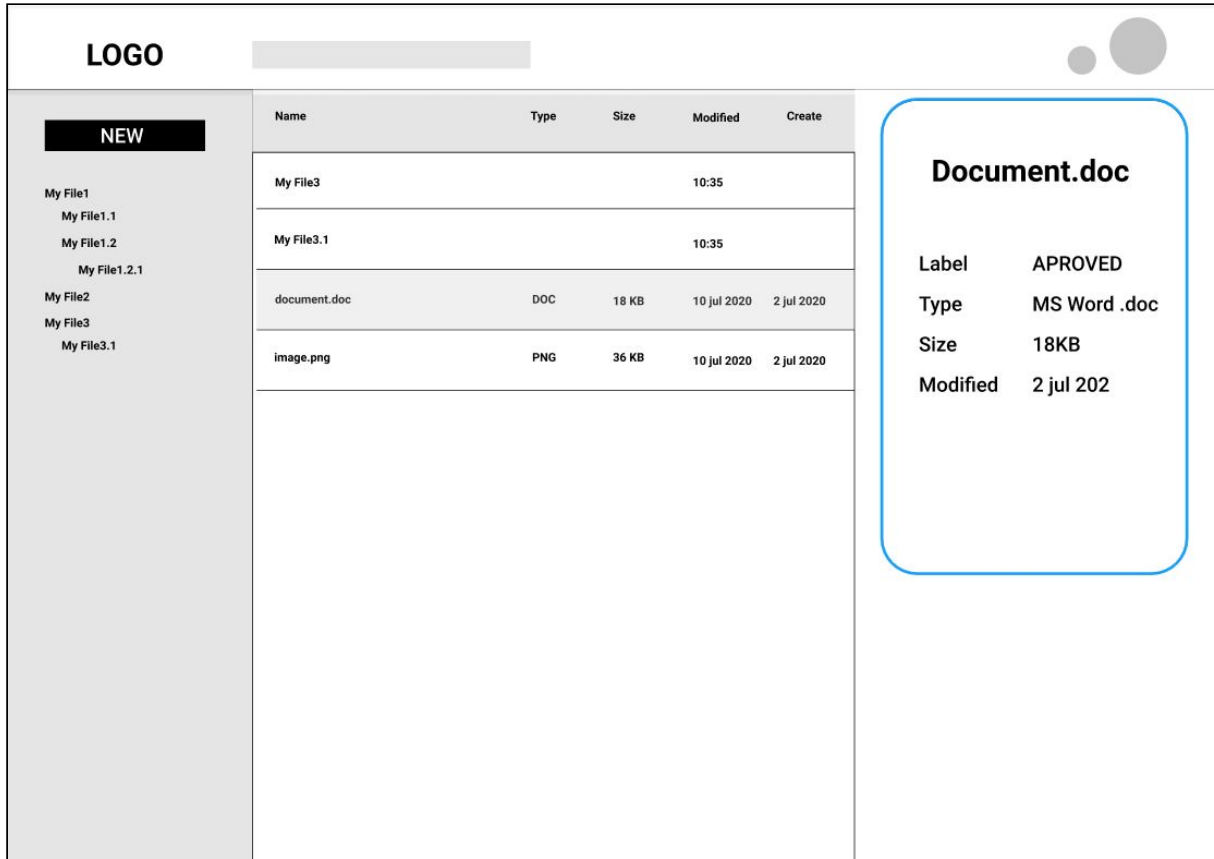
LOGO

NEW

My File1
My File1.1
My File1.2
My File1.2.1
My File2
My File3
My File3.1

| Name | Type | Size | Modified | Create |
|---|---|---|---|---|
| My File3 | | | 10:35 | |
| My File3.1 | | | 10:35 | |
| document.doc | DOC | 18 KB | 10 jul 2020 | 2 jul 2020 |
| image.png | PNG | 36 KB | 10 jul 2020 | 2 jul 2020 |

Document.doc

Label APROVED
Type MS Word .doc
Size 18KB
Modified 2 jul 202